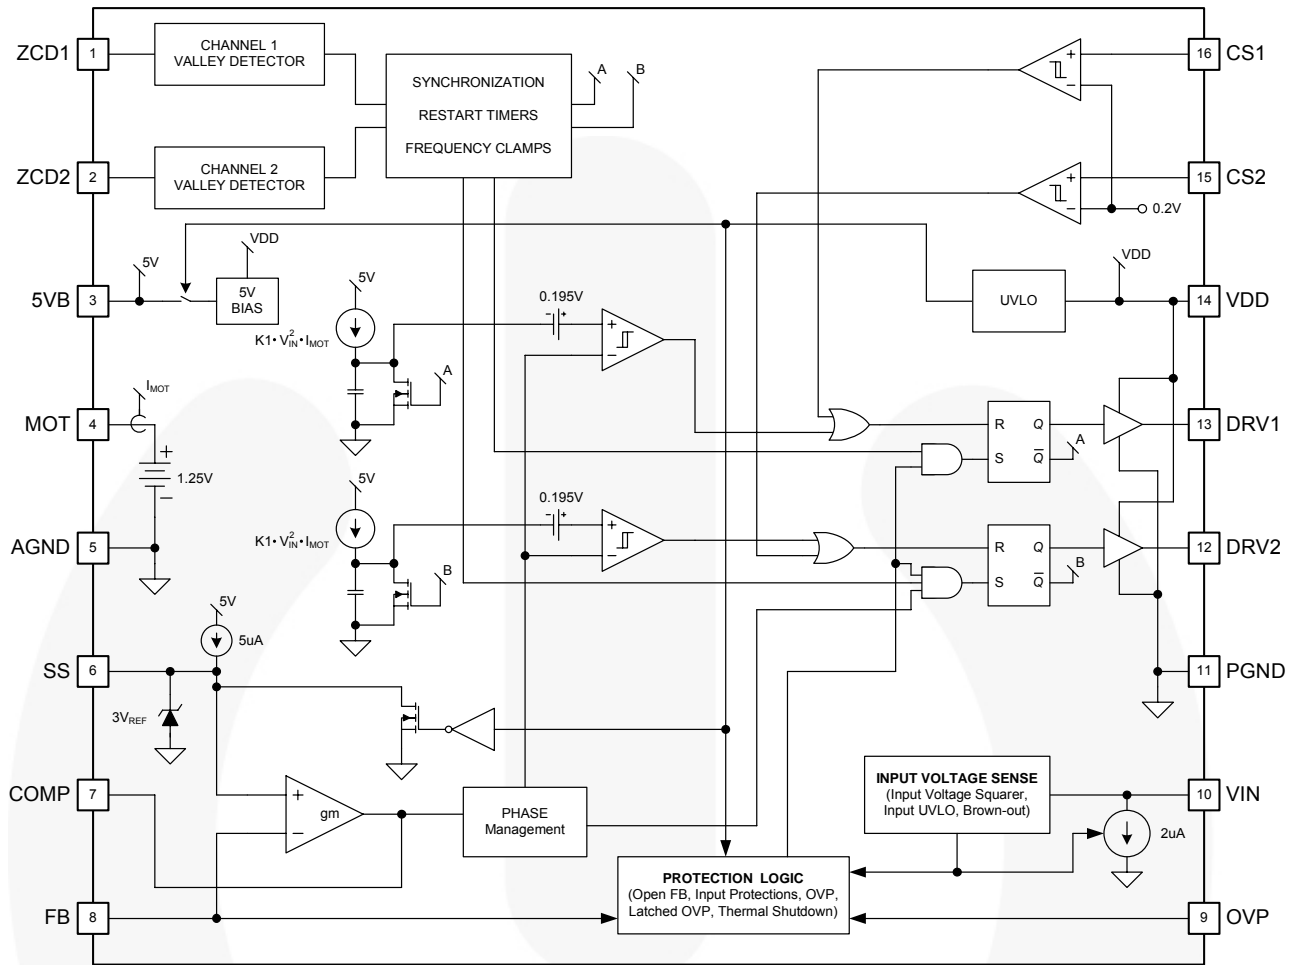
ZCD1 1
CHANNEL 1 VALLEY DETECTOR
SYNCHRONIZATION
RESTART TIMERS
FREQUENCY CLAMPS
A B
16 CS1
ZCD2 2
CHANNEL 2 VALLEY DETECTOR
15 CS2
0.2V
VDD
5V
5VB 3
5V BIAS
UVLO
VDD
14 VDD
5V
0.195V
$K1 \cdot V_{IN}^2 \cdot I_{MOT}$
A
$I_{MOT}$
MOT 4
R Q
S $\overline{Q}$
A
13 DRV1
1.25V
5V
0.195V
AGND 5
$K1 \cdot V_{IN}^2 \cdot I_{MOT}$
R Q
12 DRV2
B
S $\overline{Q}$
B
5V
5uA
SS 6
11 PGND
$3V_{REF}$
INPUT VOLTAGE SENSE
(Input Voltage Squarer, Input UVLO, Brown-out)
COMP 7
gm
PHASE Management
10 VIN
2uA
PROTECTION LOGIC
(Open FB, Input Protections, OVP, Latched OVP, Thermal Shutdown)
FB 8
9 OVP